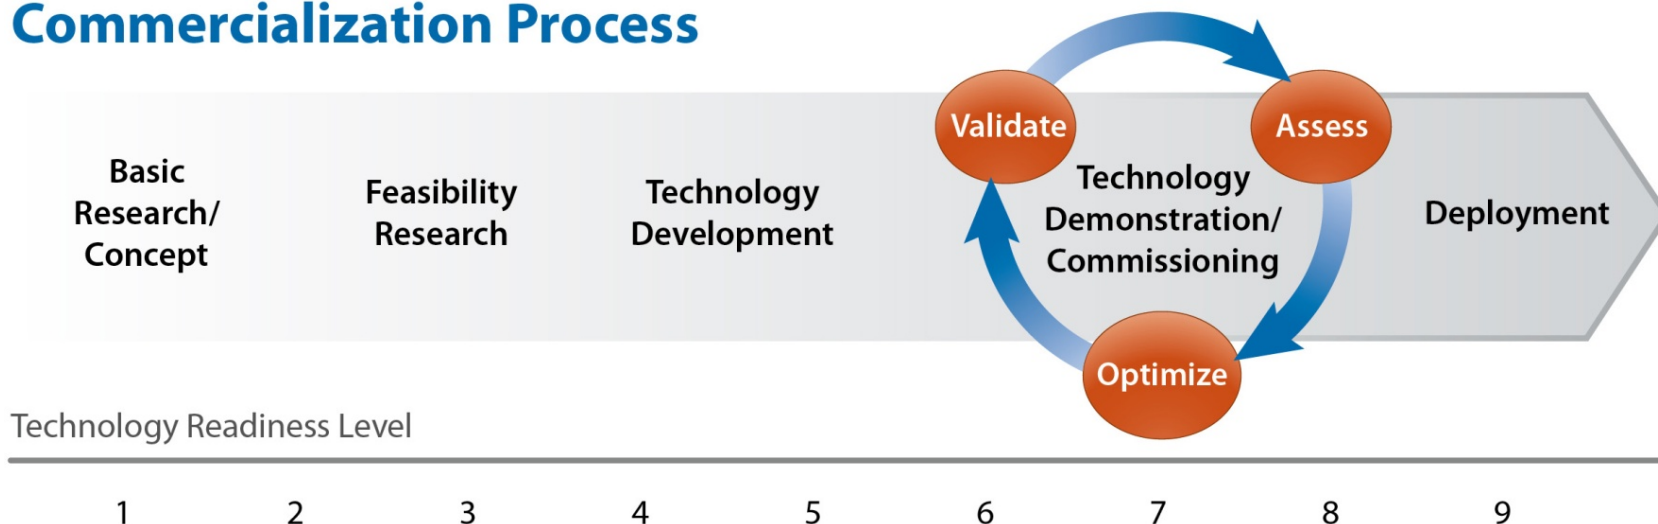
Commercialization Process

Basic Research/ Concept

Feasibility Research

Technology Development

Validate

Assess

Technology Demonstration/ Commissioning

Optimize

Deployment

Technology Readiness Level

1 2 3 4 5 6 7 8 9